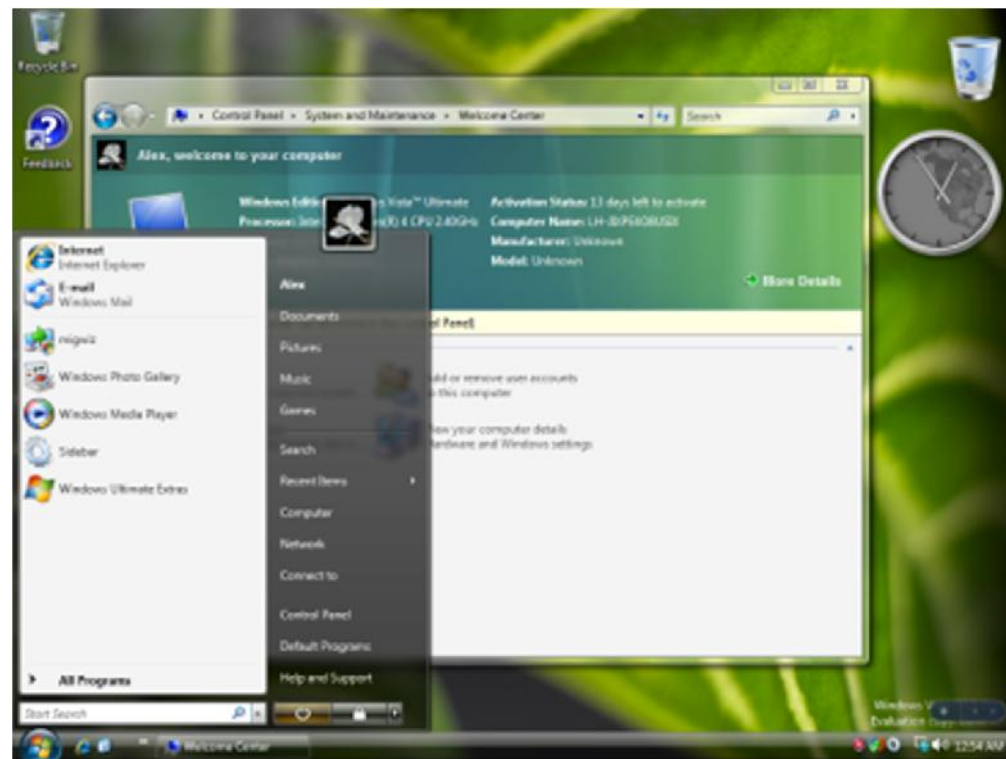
Recycle Bin

Feedback

Control Panel ▸ System and Maintenance ▸ Welcome Center

Search

Alex, welcome to your computer

Windows Edition: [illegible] Vista™ Ultimate
Processor: Intel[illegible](R) 4 CPU 2.40GHz

Activation Status: 13 days left to activate
Computer Name: LH-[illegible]
Manufacturer: Unknown
Model: Unknown

More Details

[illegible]ol Panel

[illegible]dd or remove user accounts
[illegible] this computer

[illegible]iew your computer details
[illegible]ardware and Windows settings

Internet
Internet Explorer

E-mail
Windows Mail

migwiz

Windows Photo Gallery

Windows Media Player

Sidebar

Windows Ultimate Extras

All Programs

Start Search

Alex

Documents

Pictures

Music

Games

Search

Recent Items

Computer

Network

Connect to

Control Panel

Default Programs

Help and Support

Welcome Center

Windows V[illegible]
Evaluation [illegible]

12:54 AM